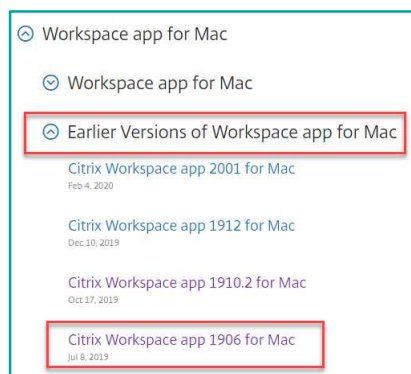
Workspace app for Mac

Workspace app for Mac

Earlier Versions of Workspace app for Mac

Citrix Workspace app 2001 for Mac
Feb 4, 2020

Citrix Workspace app 1912 for Mac
Dec 10, 2019

Citrix Workspace app 1910.2 for Mac
Oct 17, 2019

Citrix Workspace app 1906 for Mac
Jul 8, 2019